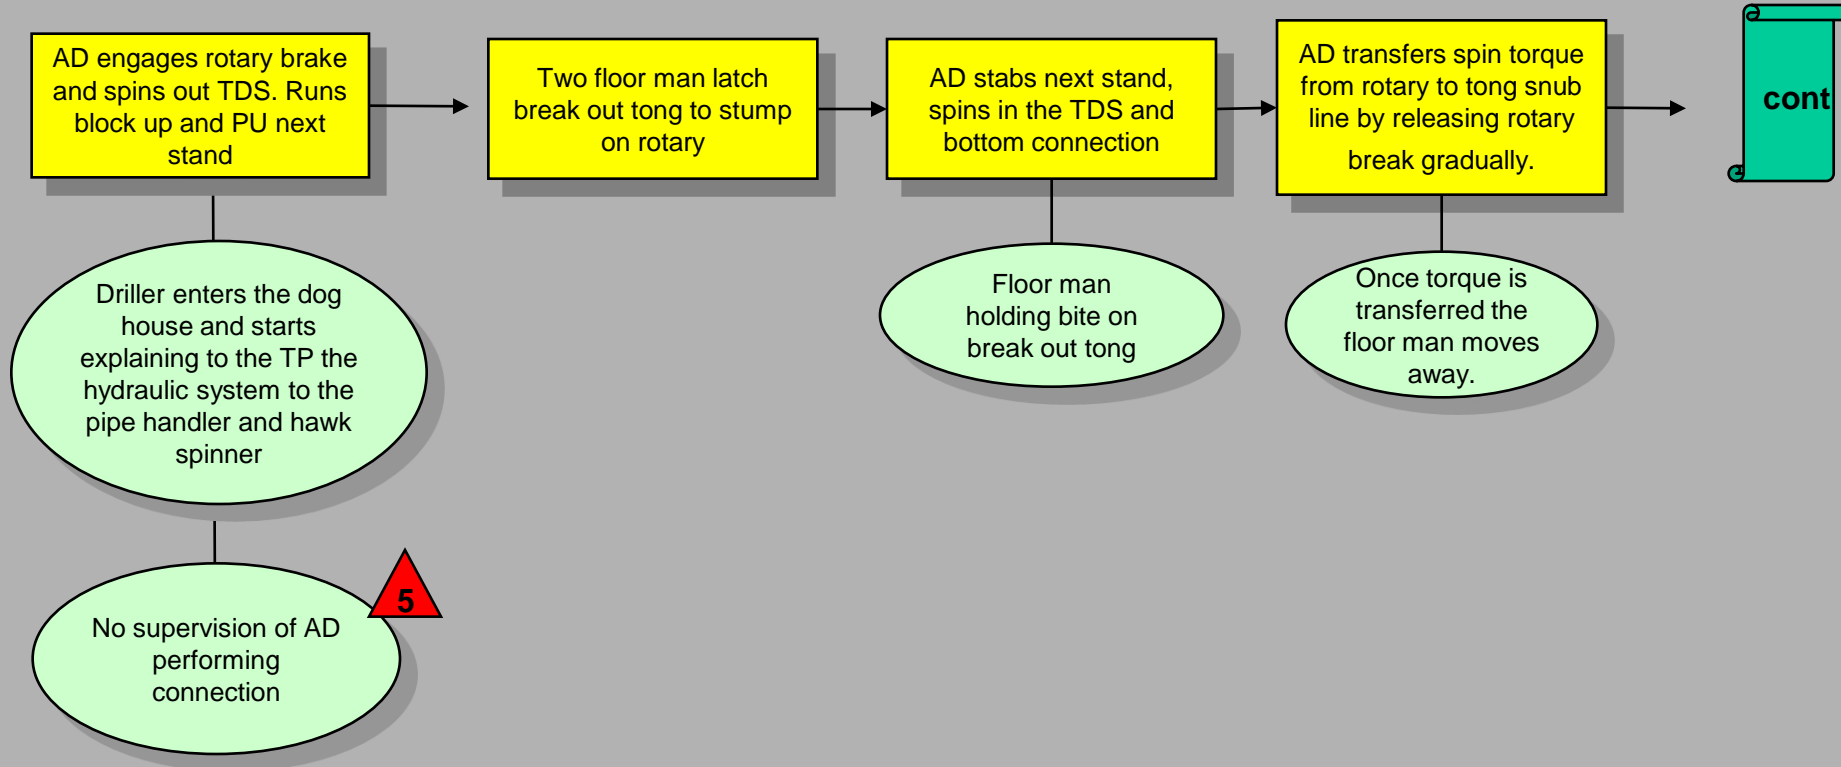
AD engages rotary brake and spins out TDS. Runs block up and PU next stand

Two floor man latch break out tong to stump on rotary

AD stabs next stand, spins in the TDS and bottom connection

AD transfers spin torque from rotary to tong snub line by releasing rotary break gradually.

cont

Driller enters the dog house and starts explaining to the TP the hydraulic system to the pipe handler and hawk spinner

Floor man holding bite on break out tong

Once torque is transferred the floor man moves away.

No supervision of AD performing connection

5